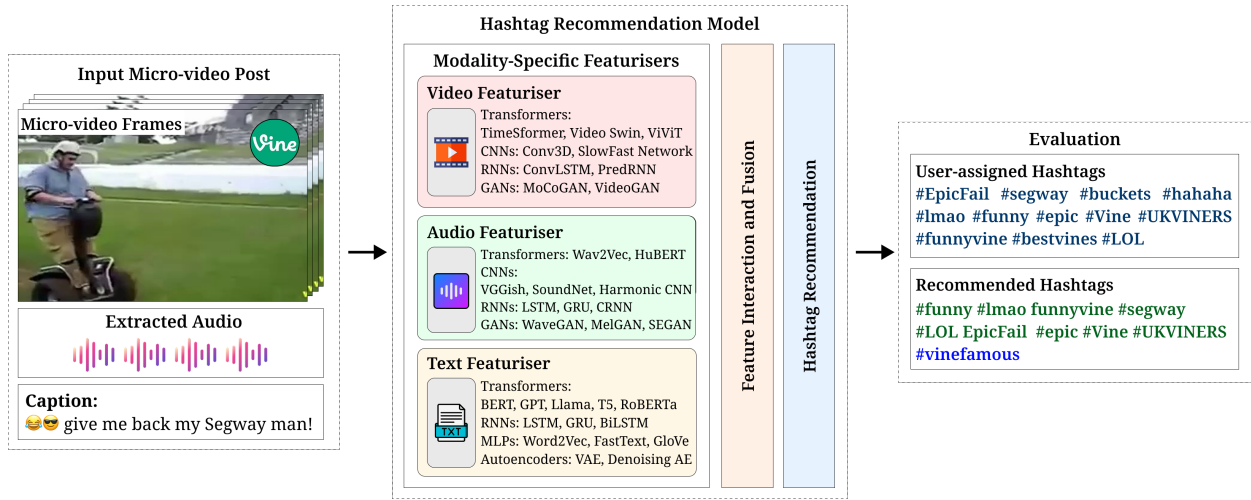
Input Micro-video Post

Micro-video Frames

Vine

Extracted Audio

Caption:
😂😎 give me back my Segway man!

Hashtag Recommendation Model

Modality-Specific Featurisers

Video Featuriser
Transformers: TimeSformer, Video Swin, ViViT
CNNs: Conv3D, SlowFast Network
RNNs: ConvLSTM, PredRNN
GANs: MoCoGAN, VideoGAN

Audio Featuriser
Transformers: Wav2Vec, HuBERT
CNNs: VGGish, SoundNet, Harmonic CNN
RNNs: LSTM, GRU, CRNN
GANs: WaveGAN, MelGAN, SEGAN

Text Featuriser
Transformers: BERT, GPT, Llama, T5, RoBERTa
RNNs: LSTM, GRU, BiLSTM
MLPs: Word2Vec, FastText, GloVe
Autoencoders: VAE, Denoising AE

TXT

Feature Interaction and Fusion

Hashtag Recommendation

Evaluation

User-assigned Hashtags
#EpicFail #segway #buckets #hahaha #lmao #funny #epic #Vine #UKVINERS #funnyvine #bestvines #LOL

Recommended Hashtags
#funny #lmao funnyvine #segway #LOL EpicFail #epic #Vine #UKVINERS #vinefamous